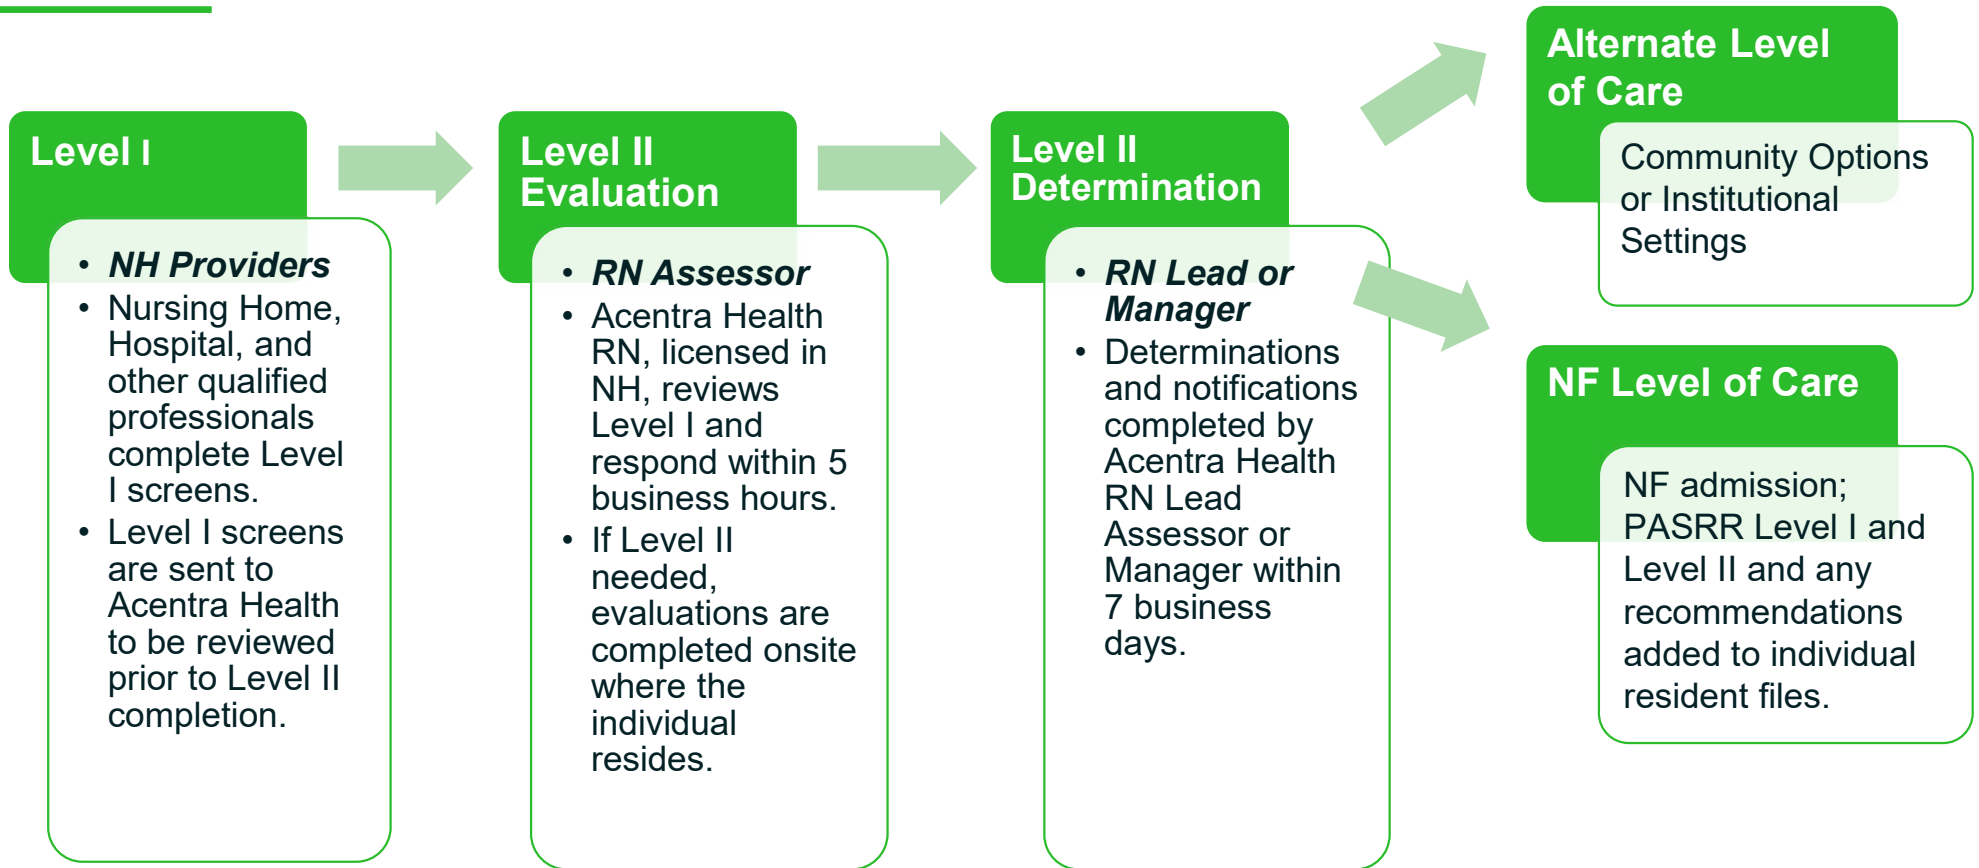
Level I

- NH Providers
- Nursing Home, Hospital, and other qualified professionals complete Level I screens.
- Level I screens are sent to Acentra Health to be reviewed prior to Level II completion.

Level II Evaluation

- RN Assessor
- Acentra Health RN, licensed in NH, reviews Level I and respond within 5 business hours.
- If Level II needed, evaluations are completed onsite where the individual resides.

Level II Determination

- RN Lead or Manager
- Determinations and notifications completed by Acentra Health RN Lead Assessor or Manager within 7 business days.

Alternate Level of Care

Community Options or Institutional Settings

NF Level of Care

NF admission; PASRR Level I and Level II and any recommendations added to individual resident files.